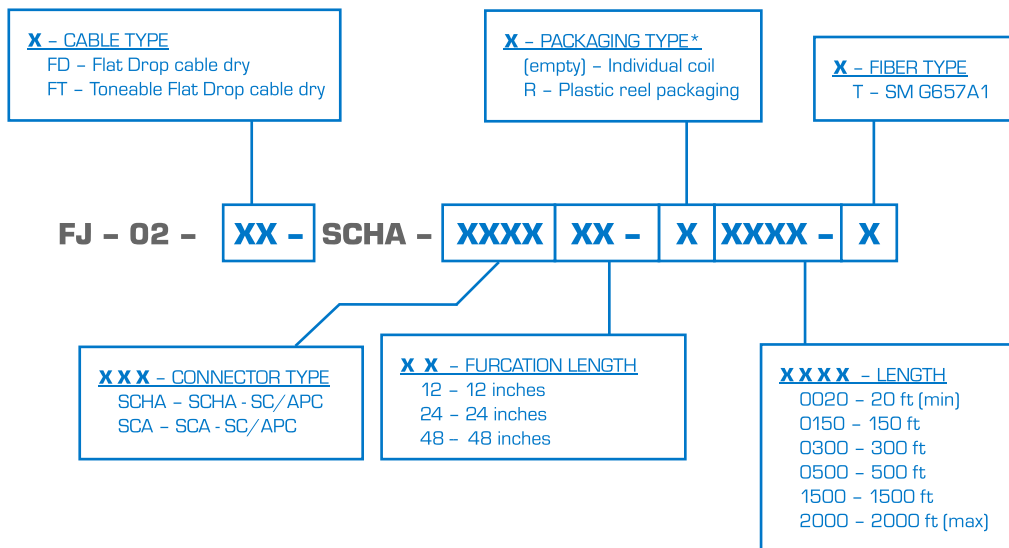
X – CABLE TYPE
FD – Flat Drop cable dry
FT – Toneable Flat Drop cable dry

X – PACKAGING TYPE*
(empty) – Individual coil
R – Plastic reel packaging

X – FIBER TYPE
T – SM G657A1

FJ – 02 – XX – SCHA – XXXX XX – X XXXX – X

X X X – CONNECTOR TYPE
SCHA – SCHA - SC/APC
SCA – SCA - SC/APC

X X – FURCATION LENGTH
12 – 12 inches
24 – 24 inches
48 – 48 inches

X X X X – LENGTH
0020 – 20 ft (min)
0150 – 150 ft
0300 – 300 ft
0500 – 500 ft
1500 – 1500 ft
2000 – 2000 ft (max)